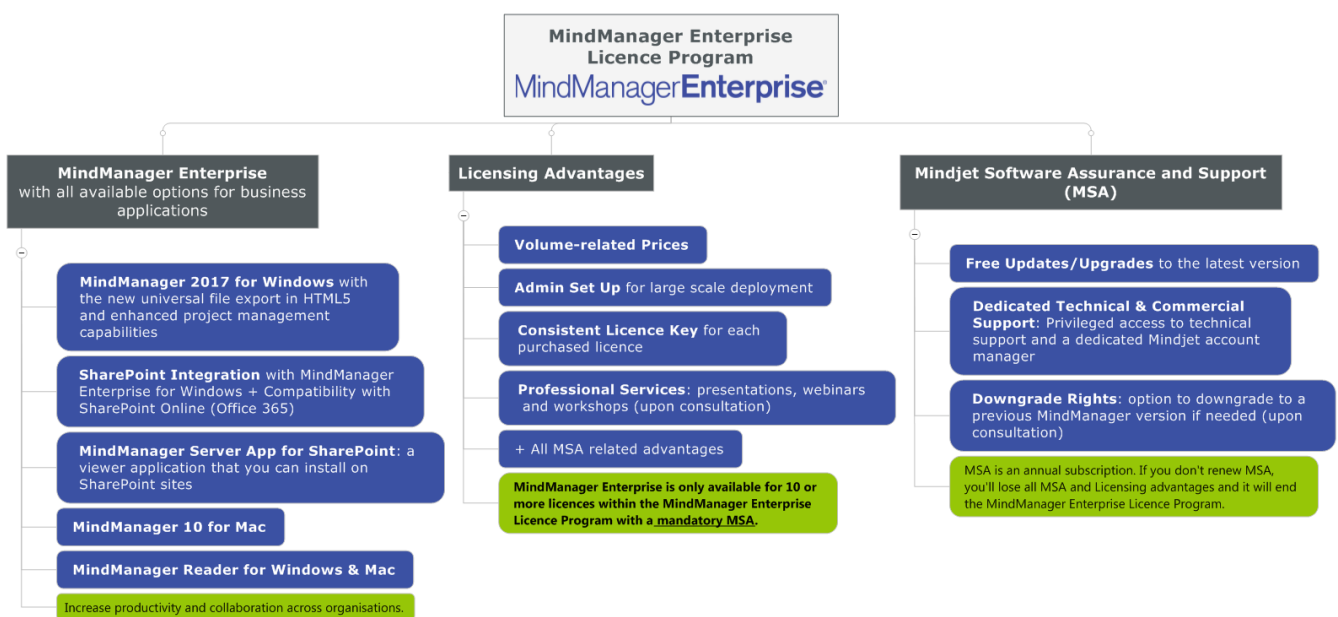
MindManager Enterprise Licence Program

MindManagerEnterprise

MindManager Enterprise with all available options for business applications

MindManager 2017 for Windows with the new universal file export in HTML5 and enhanced project management capabilities

SharePoint Integration with MindManager Enterprise for Windows + Compatibility with SharePoint Online (Office 365)

MindManager Server App for SharePoint: a viewer application that you can install on SharePoint sites

MindManager 10 for Mac

MindManager Reader for Windows & Mac

Increase productivity and collaboration across organisations.

Licensing Advantages

Volume-related Prices

Admin Set Up for large scale deployment

Consistent Licence Key for each purchased licence

Professional Services: presentations, webinars and workshops (upon consultation)

+ All MSA related advantages

MindManager Enterprise is only available for 10 or more licences within the MindManager Enterprise Licence Program with a mandatory MSA.

Mindjet Software Assurance and Support (MSA)

Free Updates/Upgrades to the latest version

Dedicated Technical & Commercial Support: Privileged access to technical support and a dedicated Mindjet account manager

Downgrade Rights: option to downgrade to a previous MindManager version if needed (upon consultation)

MSA is an annual subscription. If you don't renew MSA, you'll lose all MSA and Licensing advantages and it will end the MindManager Enterprise Licence Program.